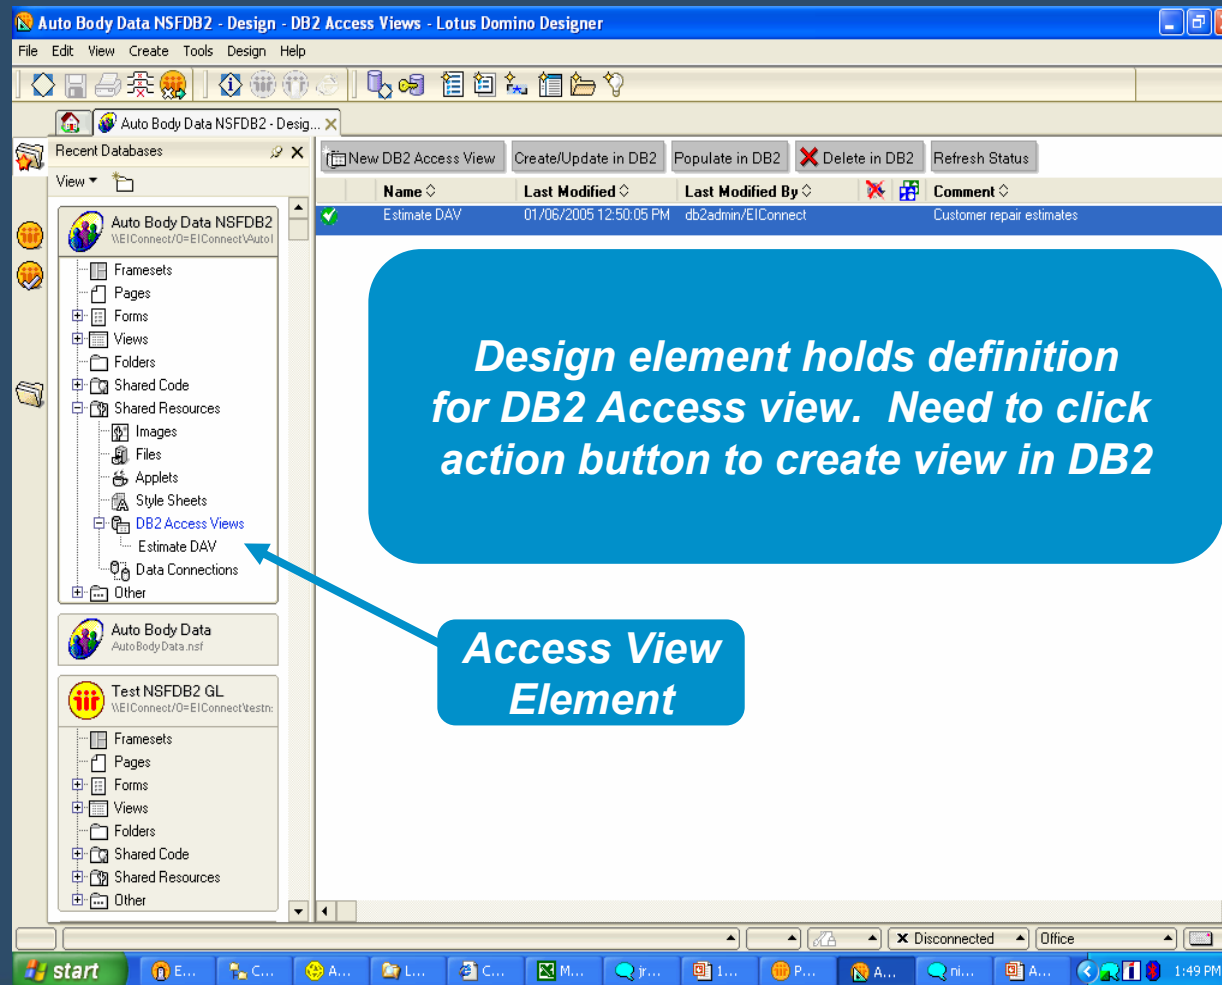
Auto Body Data NSFDB2 - Design - DB2 Access Views - Lotus Domino Designer

File Edit View Create Tools Design Help

Auto Body Data NSFDB2 - Desig...

Recent Databases

View

Auto Body Data NSFDB2
\\EIConnect/O=EIConnect\Autol

Framesets
Pages
Forms
Views
Folders
Shared Code
Shared Resources
Images
Files
Applets
Style Sheets
DB2 Access Views
Estimate DAV
Data Connections
Other

Auto Body Data
AutoBodyData.nsf

Test NSFDB2 GL
\\EIConnect/O=EIConnect\testn:

Framesets
Pages
Forms
Views
Folders
Shared Code
Shared Resources
Other

New DB2 Access View | Create/Update in DB2 | Populate in DB2 | Delete in DB2 | Refresh Status

| Name | Last Modified | Last Modified By | Comment |
|---|---|---|---|
| Estimate DAV | 01/06/2005 12:50:05 PM | db2admin/EIConnect | Customer repair estimates |

Design element holds definition for DB2 Access view. Need to click action button to create view in DB2

Access View Element

Disconnected Office

start E... C... A... L... C... M... jr... 1... P... A... ni... A... 1:49 PM